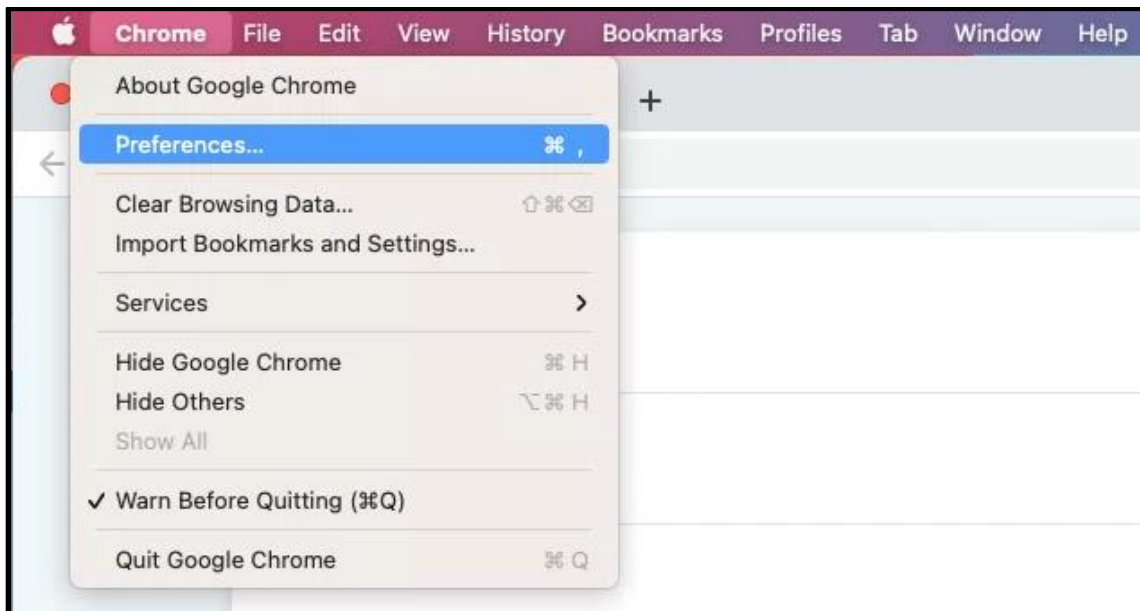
Chrome File Edit View History Bookmarks Profiles Tab Window Help

About Google Chrome

Preferences... ⌘ ,

Clear Browsing Data... ⇧⌘⌫
Import Bookmarks and Settings...

Services >

Hide Google Chrome ⌘ H
Hide Others ⌥⌘ H
Show All

✓ Warn Before Quitting (⌘Q)

Quit Google Chrome ⌘ Q